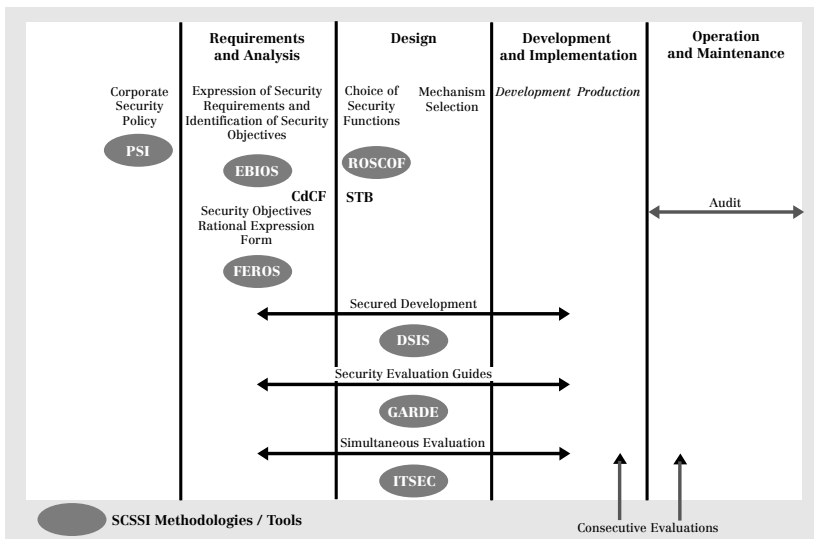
Requirements and Analysis

Design

Development and Implementation

Operation and Maintenance

Corporate Security Policy

PSI

Expression of Security Requirements and Identification of Security Objectives

EBIOS

Choice of Security Functions

Mechanism Selection

ROSCOF

Development Production

CdCF

STB

Security Objectives Rational Expression Form

FEROS

Audit

Secured Development

DSIS

Security Evaluation Guides

GARDE

Simultaneous Evaluation

ITSEC

SCSSI Methodologies / Tools

Consecutive Evaluations